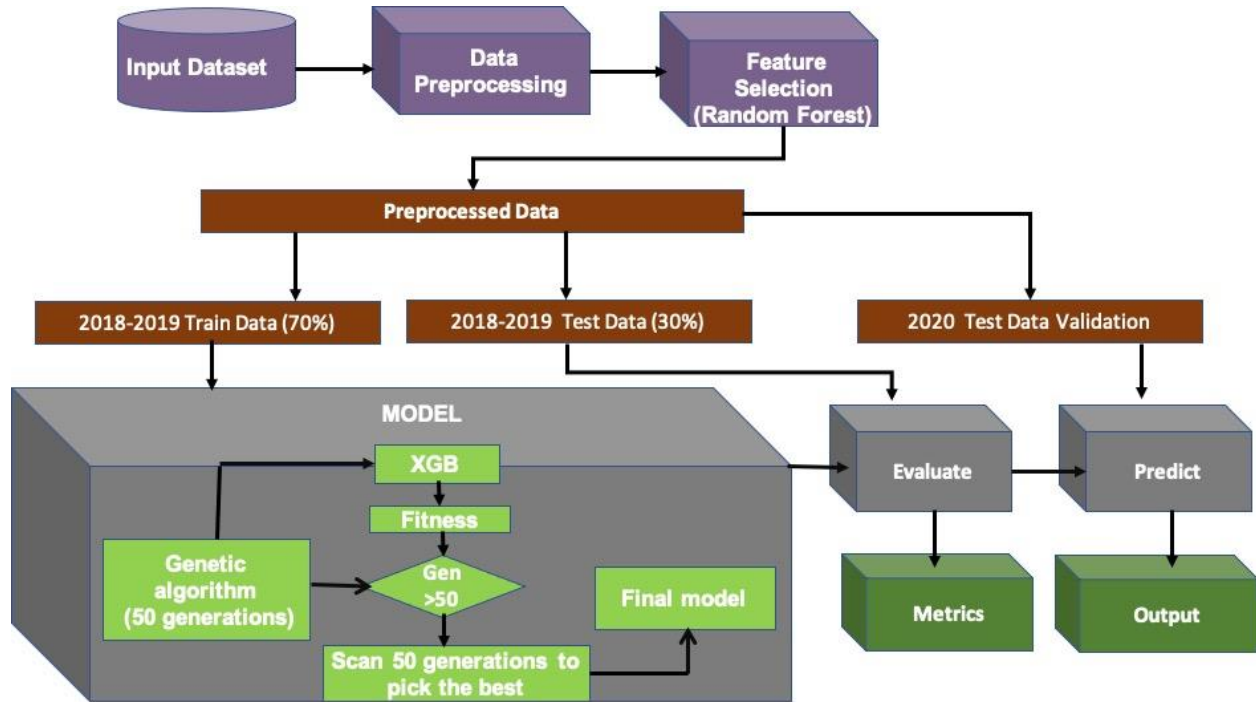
Input Dataset

Data Preprocessing

Feature Selection (Random Forest)

Preprocessed Data

2018-2019 Train Data (70%)

2018-2019 Test Data (30%)

2020 Test Data Validation

MODEL

XGB

Fitness

Genetic algorithm (50 generations)

Gen >50

Final model

Scan 50 generations to pick the best

Evaluate

Predict

Metrics

Output